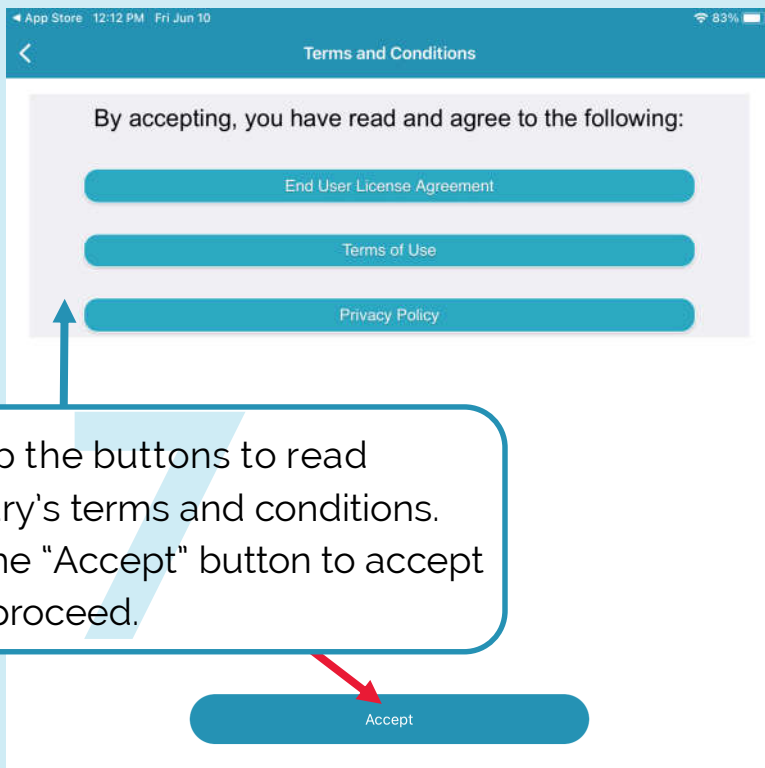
◂ App Store 12:12 PM Fri Jun 10
83%

Terms and Conditions

By accepting, you have read and agree to the following:

End User License Agreement

Terms of Use

Privacy Policy

7

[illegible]o the buttons to read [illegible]ry's terms and conditions. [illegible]he "Accept" button to accept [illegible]proceed.

Accept